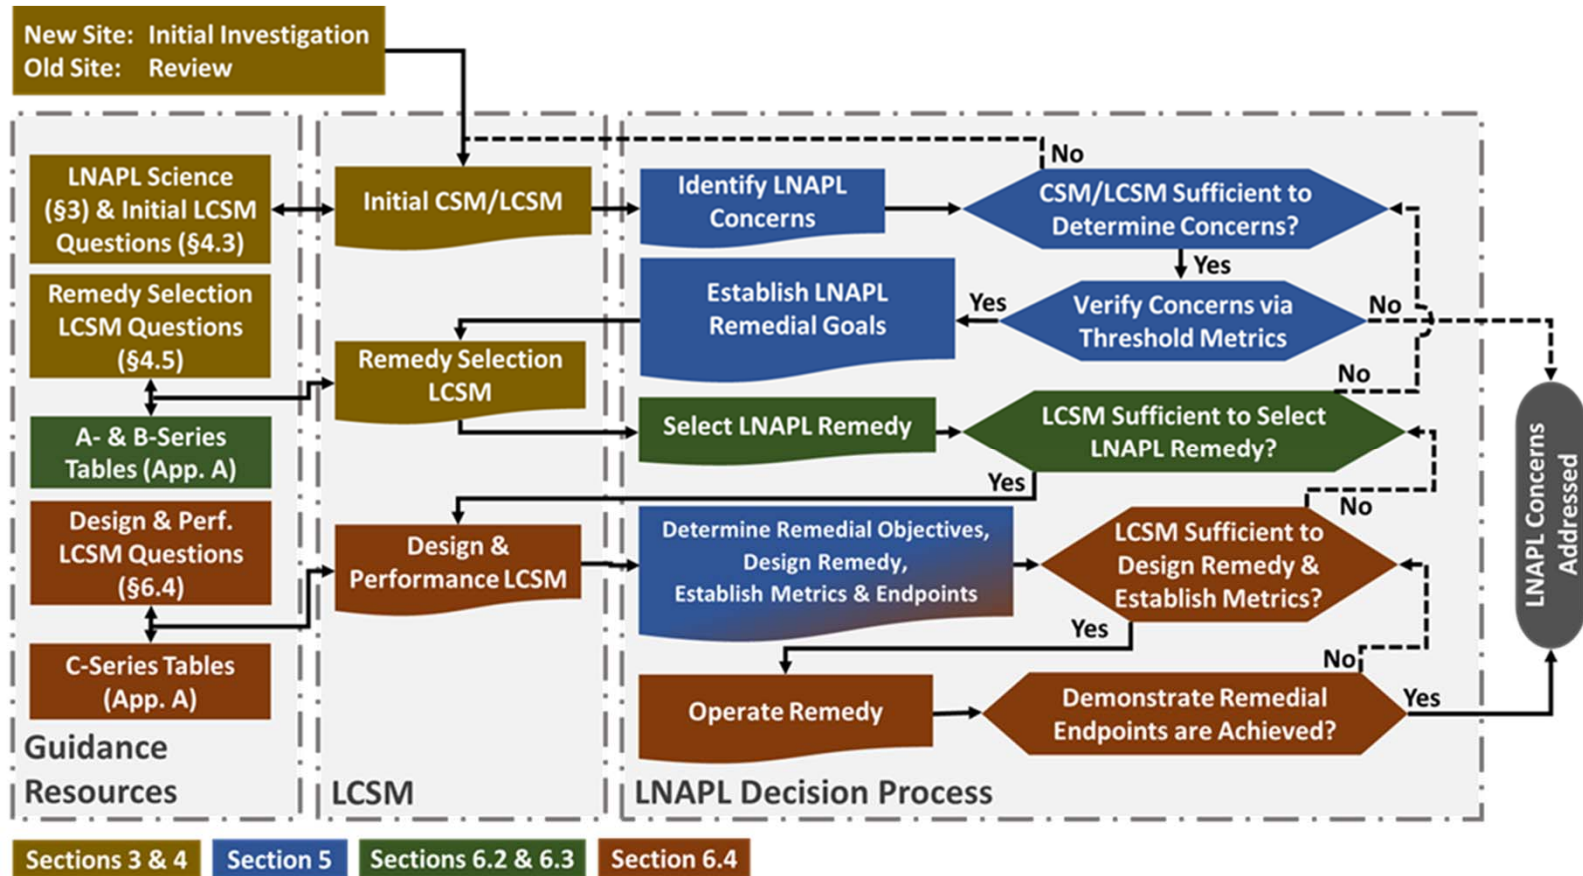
New Site: Initial Investigation
Old Site: Review

LNAPL Science (§3) & Initial LCSM Questions (§4.3)

Remedy Selection LCSM Questions (§4.5)

A- & B-Series Tables (App. A)

Design & Perf. LCSM Questions (§6.4)

C-Series Tables (App. A)

Guidance Resources

Initial CSM/LCSM

Remedy Selection LCSM

Design & Performance LCSM

LCSM

Identify LNAPL Concerns

No

CSM/LCSM Sufficient to Determine Concerns?

Yes

Establish LNAPL Remedial Goals

Yes

Verify Concerns via Threshold Metrics

No

No

Select LNAPL Remedy

LCSM Sufficient to Select LNAPL Remedy?

Yes

No

Determine Remedial Objectives, Design Remedy, Establish Metrics & Endpoints

LCSM Sufficient to Design Remedy & Establish Metrics?

Yes

No

Operate Remedy

Demonstrate Remedial Endpoints are Achieved?

Yes

LNAPL Decision Process

LNAPL Concerns Addressed

Sections 3 & 4
Section 5
Sections 6.2 & 6.3
Section 6.4